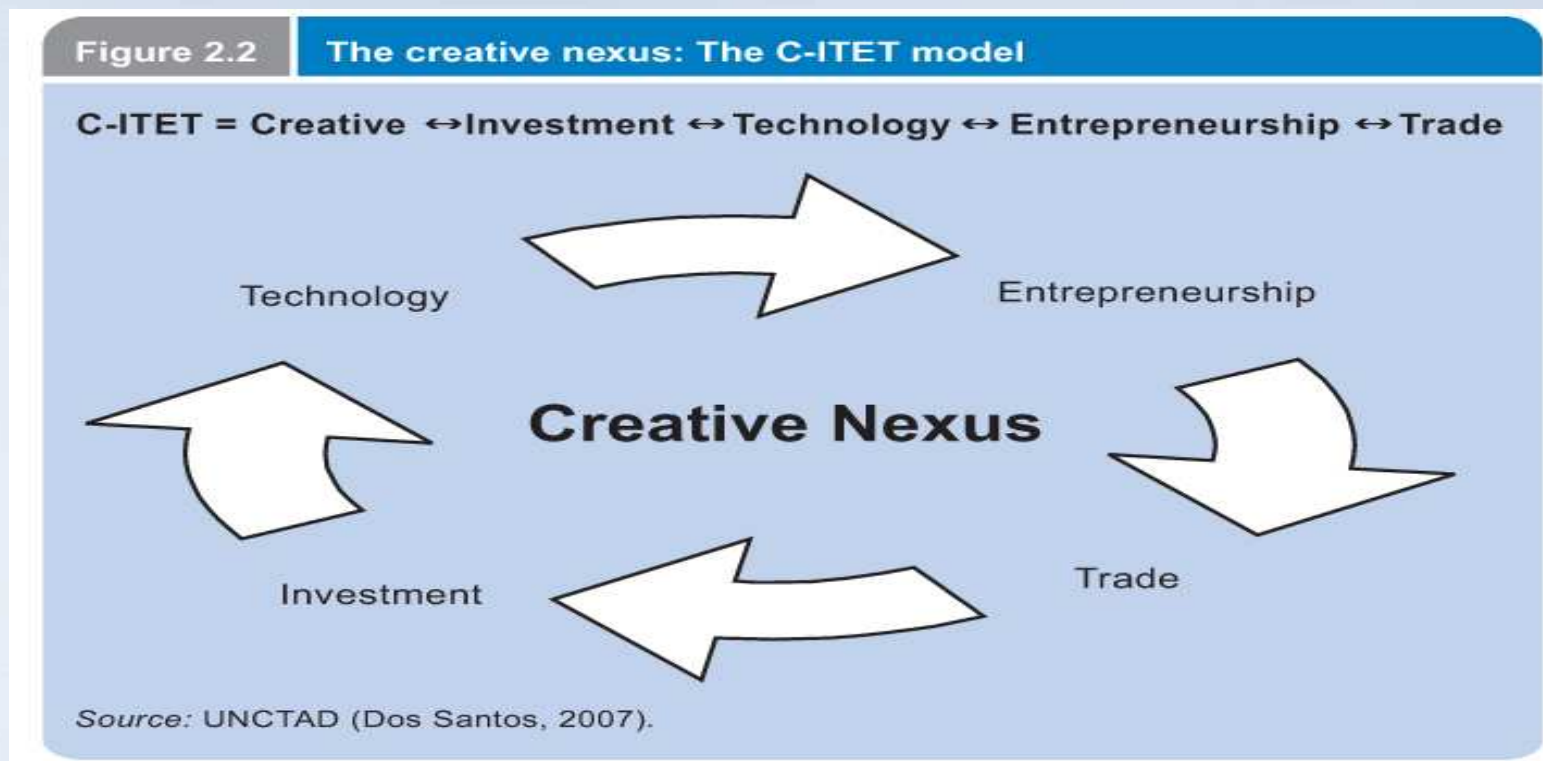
Figure 2.2 The creative nexus: The C-ITET model

C-ITET = Creative ↔ Investment ↔ Technology ↔ Entrepreneurship ↔ Trade

Technology

Entrepreneurship

Creative Nexus

Investment

Trade

Source: UNCTAD (Dos Santos, 2007).